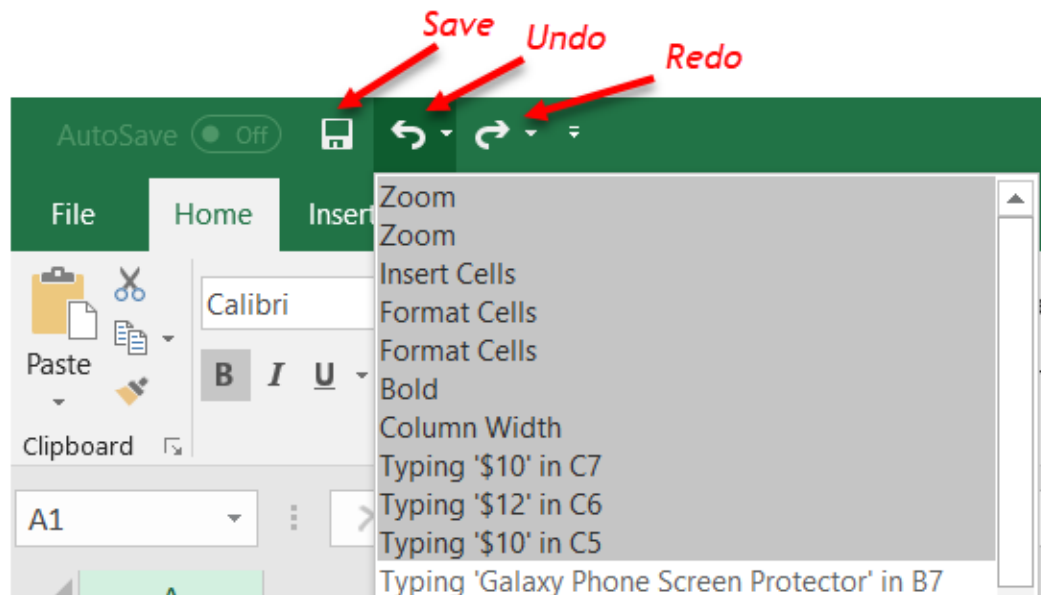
Save
Undo
Redo

AutoSave Off

File Home Insert

Zoom
Zoom
Insert Cells
Format Cells
Format Cells
Bold
Column Width
Typing '$10' in C7
Typing '$12' in C6
Typing '$10' in C5
Typing 'Galaxy Phone Screen Protector' in B7

Calibri

Paste

B I U

Clipboard

A1

A